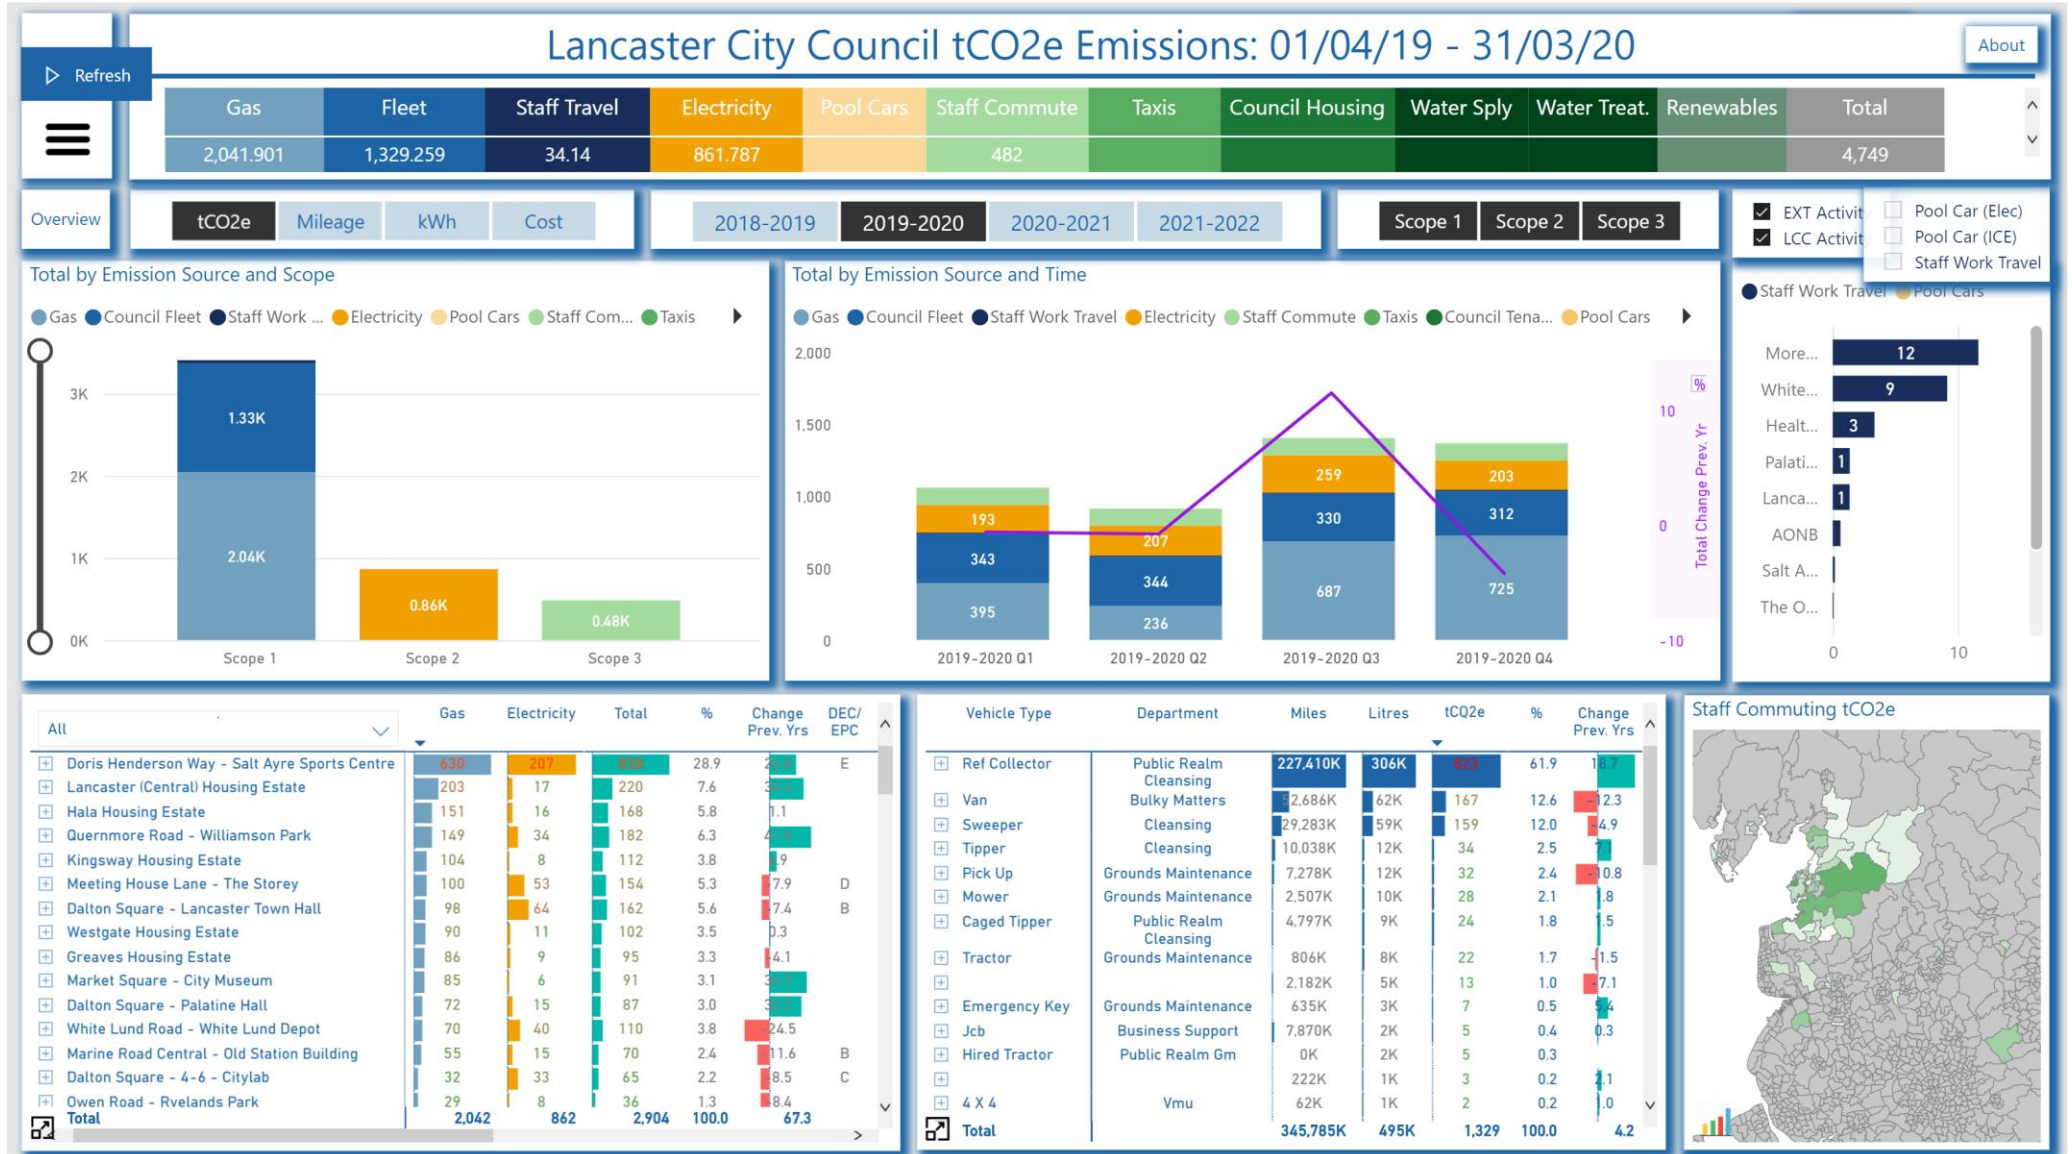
Refresh

Lancaster City Council tCO2e Emissions: 01/04/19 - 31/03/20

About

| Gas | Fleet | Staff Travel | Electricity | Pool Cars | Staff Commute | Taxis | Council Housing | Water Sply | Water Treat. | Renewables | Total |
|---|---|---|---|---|---|---|---|---|---|---|---|
| 2,041.901 | 1,329.259 | 34.14 | 861.787 | | 482 | | | | | | 4,749 |

Overview

tCO2e Mileage kWh Cost

2018-2019 2019-2020 2020-2021 2021-2022

Scope 1 Scope 2 Scope 3

EXT Activit
LCC Activit
Pool Car (Elec)
Pool Car (ICE)
Staff Work Travel

Total by Emission Source and Scope

Gas Council Fleet Staff Work ... Electricity Pool Cars Staff Com... Taxis

3K
2K
1K
0K
1.33K
2.04K
0.86K
0.48K
Scope 1 Scope 2 Scope 3

Total by Emission Source and Time

Gas Council Fleet Staff Work Travel Electricity Staff Commute Taxis Council Tena... Pool Cars

2,000
1,500
1,000
500
0
193
343
395
207
344
236
259
330
687
203
312
725
2019-2020 Q1 2019-2020 Q2 2019-2020 Q3 2019-2020 Q4
%
10
0
-10
Total Change Prev. Yr

Staff Work Travel Pool Cars

More... 12
White... 9
Healt... 3
Palati... 1
Lanca... 1
AONB
Salt A...
The O...
0 10

All

| | Gas | Electricity | Total | % | Change Prev. Yrs | DEC/ EPC |
|---|---|---|---|---|---|---|
| Doris Henderson Way - Salt Ayre Sports Centre | 630 | 207 | 838 | 28.9 | | E |
| Lancaster (Central) Housing Estate | 203 | 17 | 220 | 7.6 | | |
| Hala Housing Estate | 151 | 16 | 168 | 5.8 | 1.1 | |
| Quernmore Road - Williamson Park | 149 | 34 | 182 | 6.3 | | |
| Kingsway Housing Estate | 104 | 8 | 112 | 3.8 | 9 | |
| Meeting House Lane - The Storey | 100 | 53 | 154 | 5.3 | 7.9 | D |
| Dalton Square - Lancaster Town Hall | 98 | 64 | 162 | 5.6 | 7.4 | B |
| Westgate Housing Estate | 90 | 11 | 102 | 3.5 | 0.3 | |
| Greaves Housing Estate | 86 | 9 | 95 | 3.3 | 4.1 | |
| Market Square - City Museum | 85 | 6 | 91 | 3.1 | | |
| Dalton Square - Palatine Hall | 72 | 15 | 87 | 3.0 | | |
| White Lund Road - White Lund Depot | 70 | 40 | 110 | 3.8 | 24.5 | |
| Marine Road Central - Old Station Building | 55 | 15 | 70 | 2.4 | 11.6 | B |
| Dalton Square - 4-6 - Citylab | 32 | 33 | 65 | 2.2 | 8.5 | C |
| Owen Road - Rvelands Park | 29 | 8 | 36 | 1.3 | 8.4 | |
| Total | 2,042 | 862 | 2,904 | 100.0 | 67.3 | |

| Vehicle Type | Department | Miles | Litres | tCO2e | % | Change Prev. Yrs |
|---|---|---|---|---|---|---|
| Ref Collector | Public Realm Cleansing | 227,410K | 306K | 823 | 61.9 | 18.7 |
| Van | Bulky Matters | 32,686K | 62K | 167 | 12.6 | 12.3 |
| Sweeper | Cleansing | 29,283K | 59K | 159 | 12.0 | 4.9 |
| Tipper | Cleansing | 10,038K | 12K | 34 | 2.5 | 1 |
| Pick Up | Grounds Maintenance | 7,278K | 12K | 32 | 2.4 | 10.8 |
| Mower | Grounds Maintenance | 2,507K | 10K | 28 | 2.1 | .8 |
| Caged Tipper | Public Realm Cleansing | 4,797K | 9K | 24 | 1.8 | 1.5 |
| Tractor | Grounds Maintenance | 806K | 8K | 22 | 1.7 | 1.5 |
| | | 2,182K | 5K | 13 | 1.0 | 7.1 |
| Emergency Key | Grounds Maintenance | 635K | 3K | 7 | 0.5 | 5.4 |
| Jcb | Business Support | 7,870K | 2K | 5 | 0.4 | 0.3 |
| Hired Tractor | Public Realm Gm | 0K | 2K | 5 | 0.3 | |
| | | 222K | 1K | 3 | 0.2 | 2.1 |
| 4 X 4 | Vmu | 62K | 1K | 2 | 0.2 | 1.0 |
| Total | | 345,785K | 495K | 1,329 | 100.0 | 4.2 |

Staff Commuting tCO2e